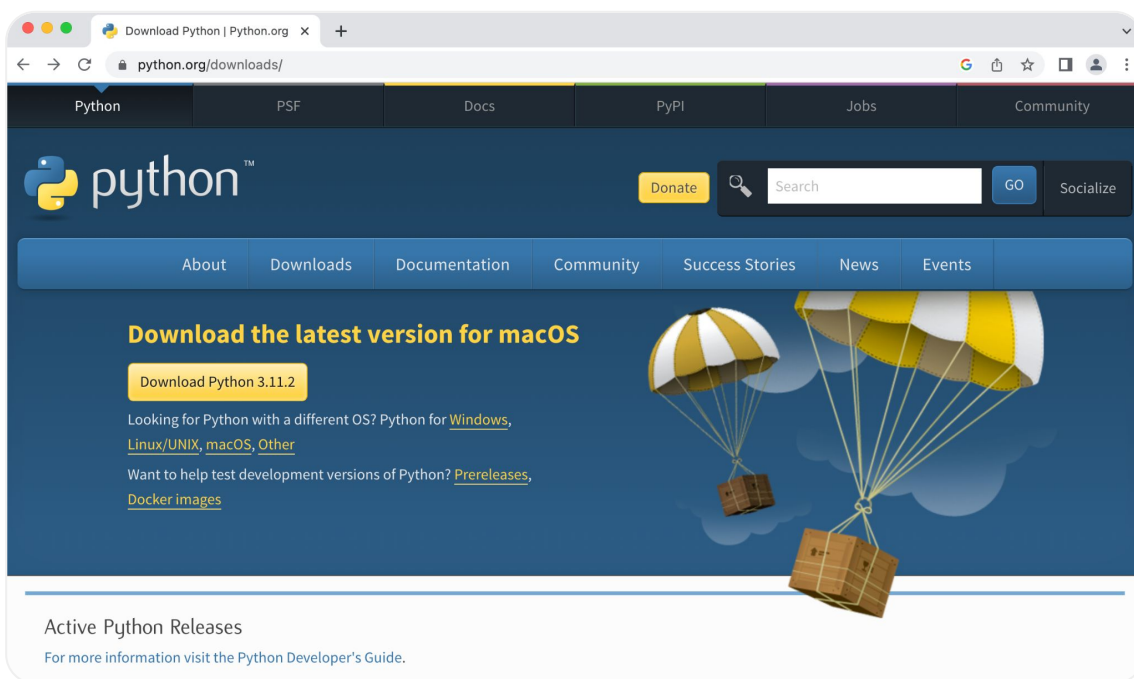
Download Python | Python.org ×
+
python.org/downloads/

Python
PSF
Docs
PyPI
Jobs
Community

python™

Donate
Search
GO
Socialize

About
Downloads
Documentation
Community
Success Stories
News
Events

Download the latest version for macOS

Download Python 3.11.2

Looking for Python with a different OS? Python for Windows, Linux/UNIX, macOS, Other

Want to help test development versions of Python? Prereleases, Docker images

Active Python Releases

For more information visit the Python Developer's Guide.